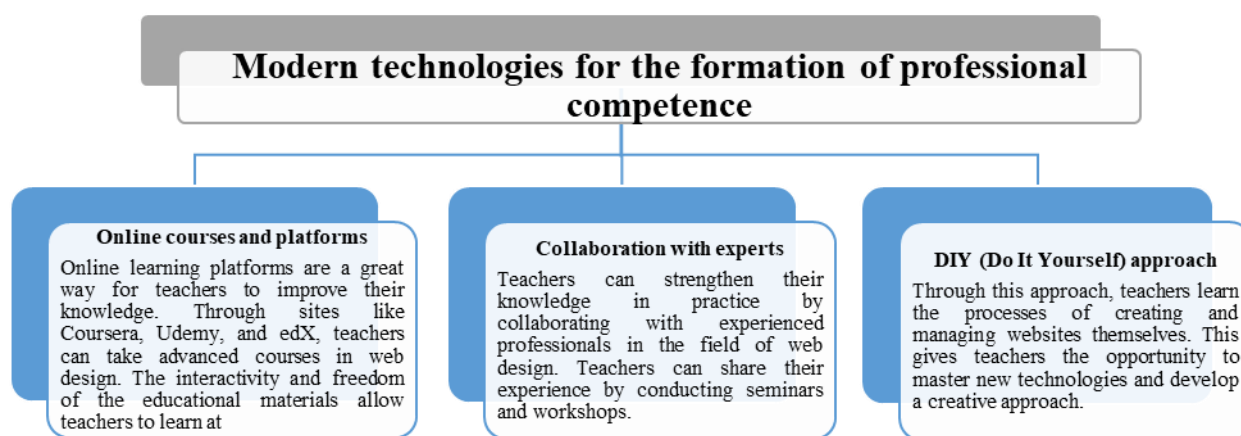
Modern technologies for the formation of professional competence

Online courses and platforms

Online learning platforms are a great way for teachers to improve their knowledge. Through sites like Coursera, Udemy, and edX, teachers can take advanced courses in web design. The interactivity and freedom of the educational materials allow teachers to learn at

Collaboration with experts

Teachers can strengthen their knowledge in practice by collaborating with experienced professionals in the field of web design. Teachers can share their experience by conducting seminars and workshops.

DIY (Do It Yourself) approach

Through this approach, teachers learn the processes of creating and managing websites themselves. This gives teachers the opportunity to master new technologies and develop a creative approach.